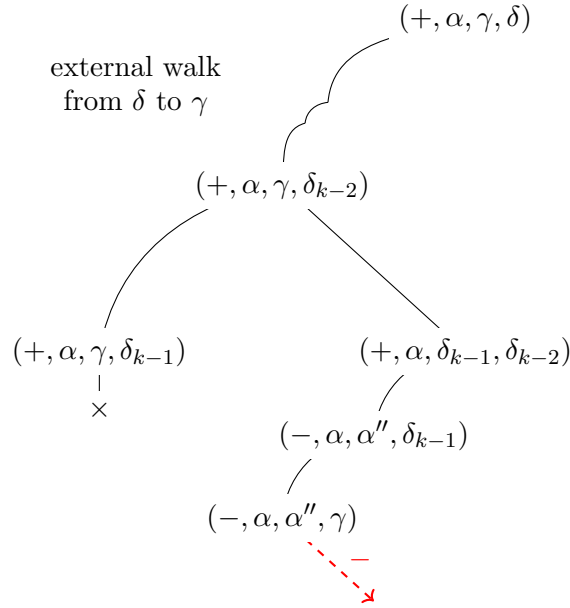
$(+, \alpha, \gamma, \delta)$

external walk from $\delta$ to $\gamma$

$(+, \alpha, \gamma, \delta_{k-2})$

$(+, \alpha, \gamma, \delta_{k-1})$

$\times$

$(+, \alpha, \delta_{k-1}, \delta_{k-2})$

$(-, \alpha, \alpha'', \delta_{k-1})$

$(-, \alpha, \alpha'', \gamma)$

$-$